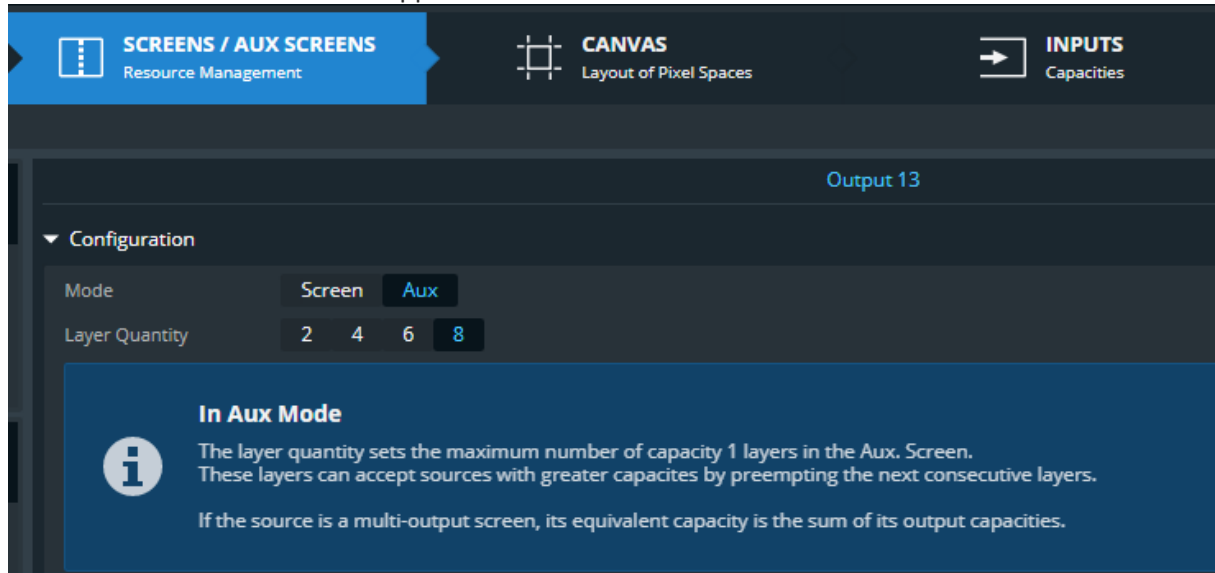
SCREENS / AUX SCREENS
Resource Management

CANVAS
Layout of Pixel Spaces

INPUTS
Capacities

Output 13

Configuration

Mode
Screen
Aux

Layer Quantity
2
4
6
8

In Aux Mode

The layer quantity sets the maximum number of capacity 1 layers in the Aux. Screen.
These layers can accept sources with greater capacites by preempting the next consecutive layers.

If the source is a multi-output screen, its equivalent capacity is the sum of its output capacities.